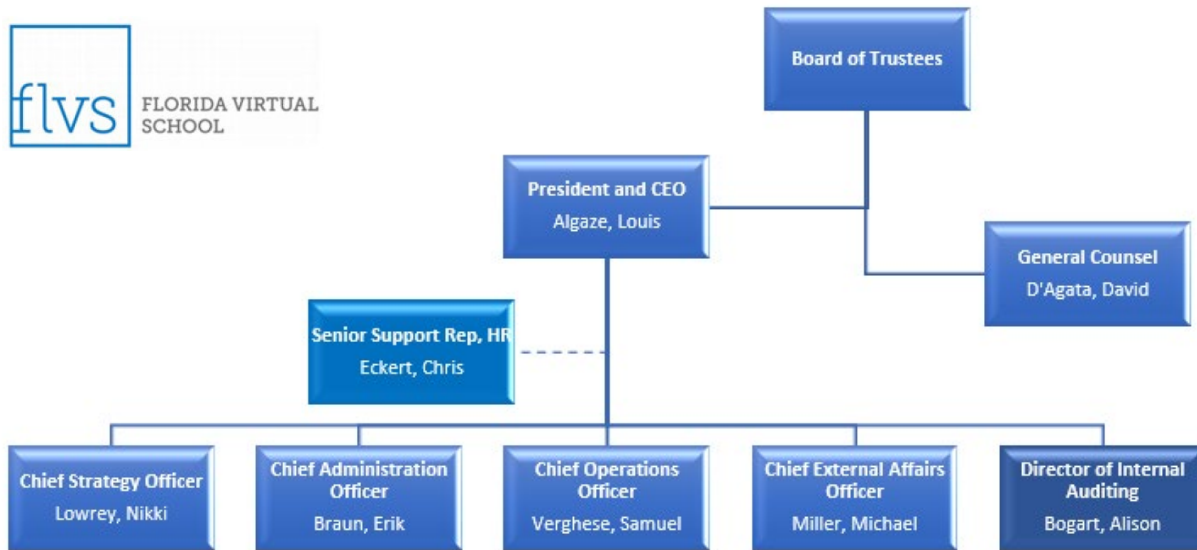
flvs FLORIDA VIRTUAL SCHOOL

Board of Trustees

President and CEO
Algaze, Louis

General Counsel
D'Agata, David

Senior Support Rep, HR
Eckert, Chris

Chief Strategy Officer
Lowrey, Nikki

Chief Administration Officer
Braun, Erik

Chief Operations Officer
Verghese, Samuel

Chief External Affairs Officer
Miller, Michael

Director of Internal Auditing
Bogart, Alison